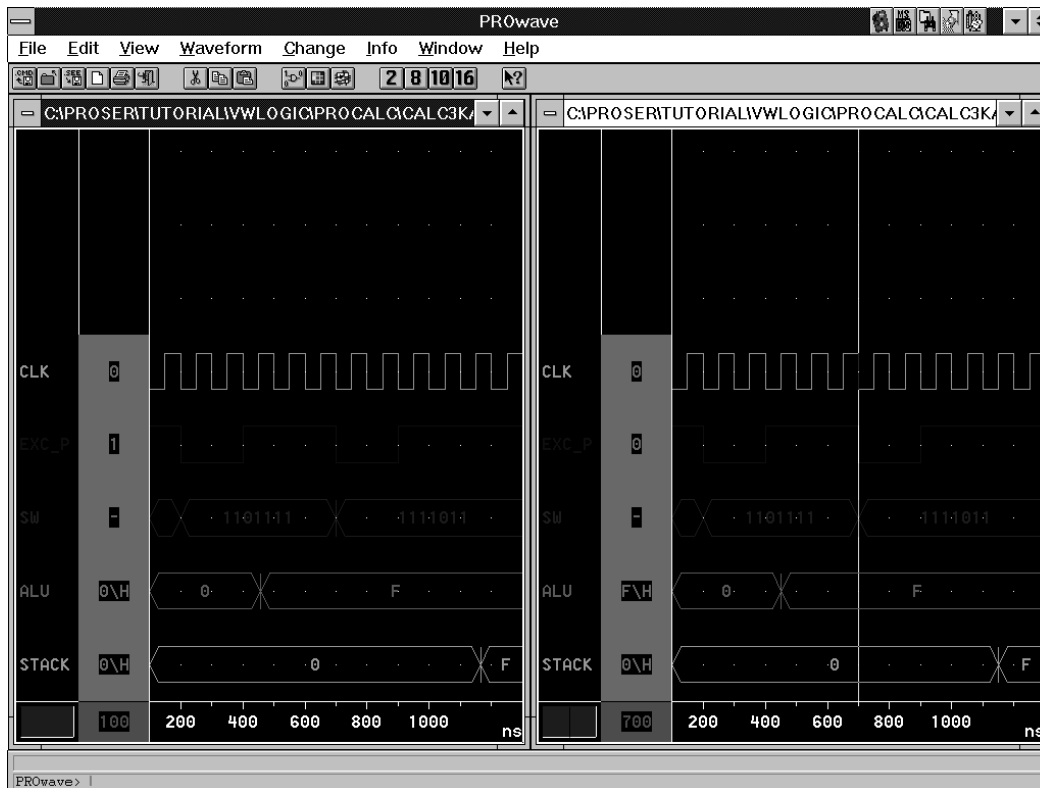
PROwave

File Edit View Waveform Change Info Window Help

2 8 10 16

C:\PROSER\TUTORIAL\VWLOGIC\PROCALC\CALC3K/

CLK 0
EXC_P 1
SW -
11011111
1111011
ALU 0\H
0
F
STACK 0\H
0
F

100 200 400 600 800 1000 ns

C:\PROSER\TUTORIAL\VWLOGIC\PROCALC\CALC3K/

CLK 0
EXC_P 0
SW -
11011111
1111011
ALU F\H
0
F
STACK 0\H
0
F

700 200 400 600 800 1000 ns

PROwave> |